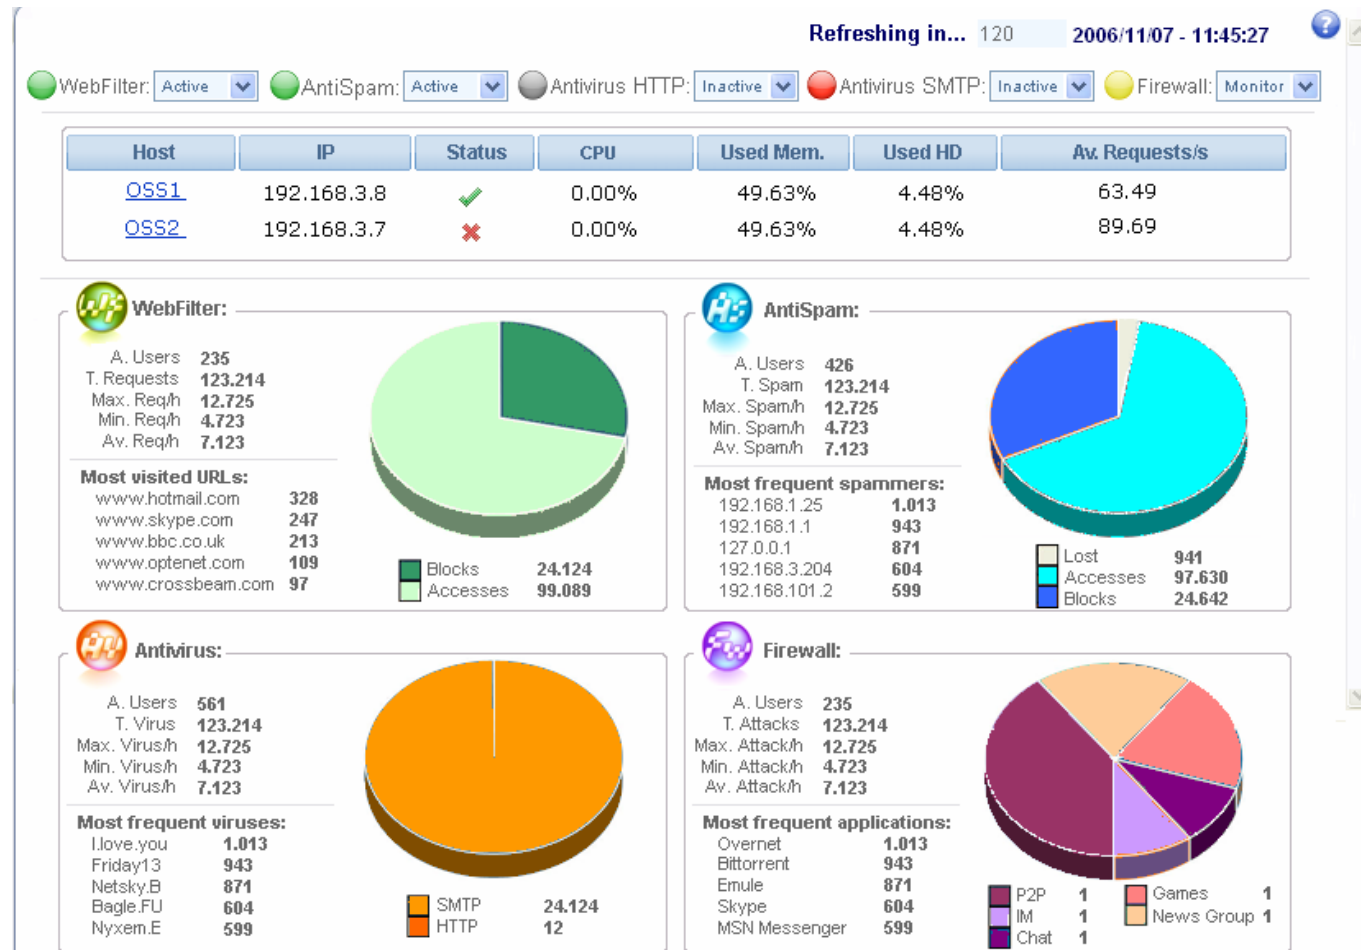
Refreshing in... 120 2006/11/07 - 11:45:27

WebFilter: Active AntiSpam: Active Antivirus HTTP: Inactive Antivirus SMTP: Inactive Firewall: Monitor

| Host | IP | Status | CPU | Used Mem. | Used HD | Av. Requests/s |
|---|---|---|---|---|---|---|
| OSS1 | 192.168.3.8 | ✔ | 0.00% | 49.63% | 4.48% | 63.49 |
| OSS2 | 192.168.3.7 | ✖ | 0.00% | 49.63% | 4.48% | 89.69 |

WebFilter:

A. Users 235
T. Requests 123.214
Max. Req/h 12.725
Min. Req/h 4.723
Av. Req/h 7.123

Most visited URLs:
www.hotmail.com 328
www.skype.com 247
www.bbc.co.uk 213
www.optenet.com 109
www.crossbeam.com 97

Blocks 24.124
Accesses 99.089

AntiSpam:

A. Users 426
T. Spam 123.214
Max. Spam/h 12.725
Min. Spam/h 4.723
Av. Spam/h 7.123

Most frequent spammers:
192.168.1.25 1.013
192.168.1.1 943
127.0.0.1 871
192.168.3.204 604
192.168.101.2 599

Lost 941
Accesses 97.630
Blocks 24.642

Antivirus:

A. Users 561
T. Virus 123.214
Max. Virus/h 12.725
Min. Virus/h 4.723
Av. Virus/h 7.123

Most frequent viruses:
I.love.you 1.013
Friday13 943
Netsky.B 871
Bagle.FU 604
Nyxem.E 599

SMTP 24.124
HTTP 12

Firewall:

A. Users 235
T. Attacks 123.214
Max. Attack/h 12.725
Min. Attack/h 4.723
Av. Attack/h 7.123

Most frequent applications:
Overnet 1.013
Bittorrent 943
Emule 871
Skype 604
MSN Messenger 599

P2P 1
IM 1
Chat 1
Games 1
News Group 1